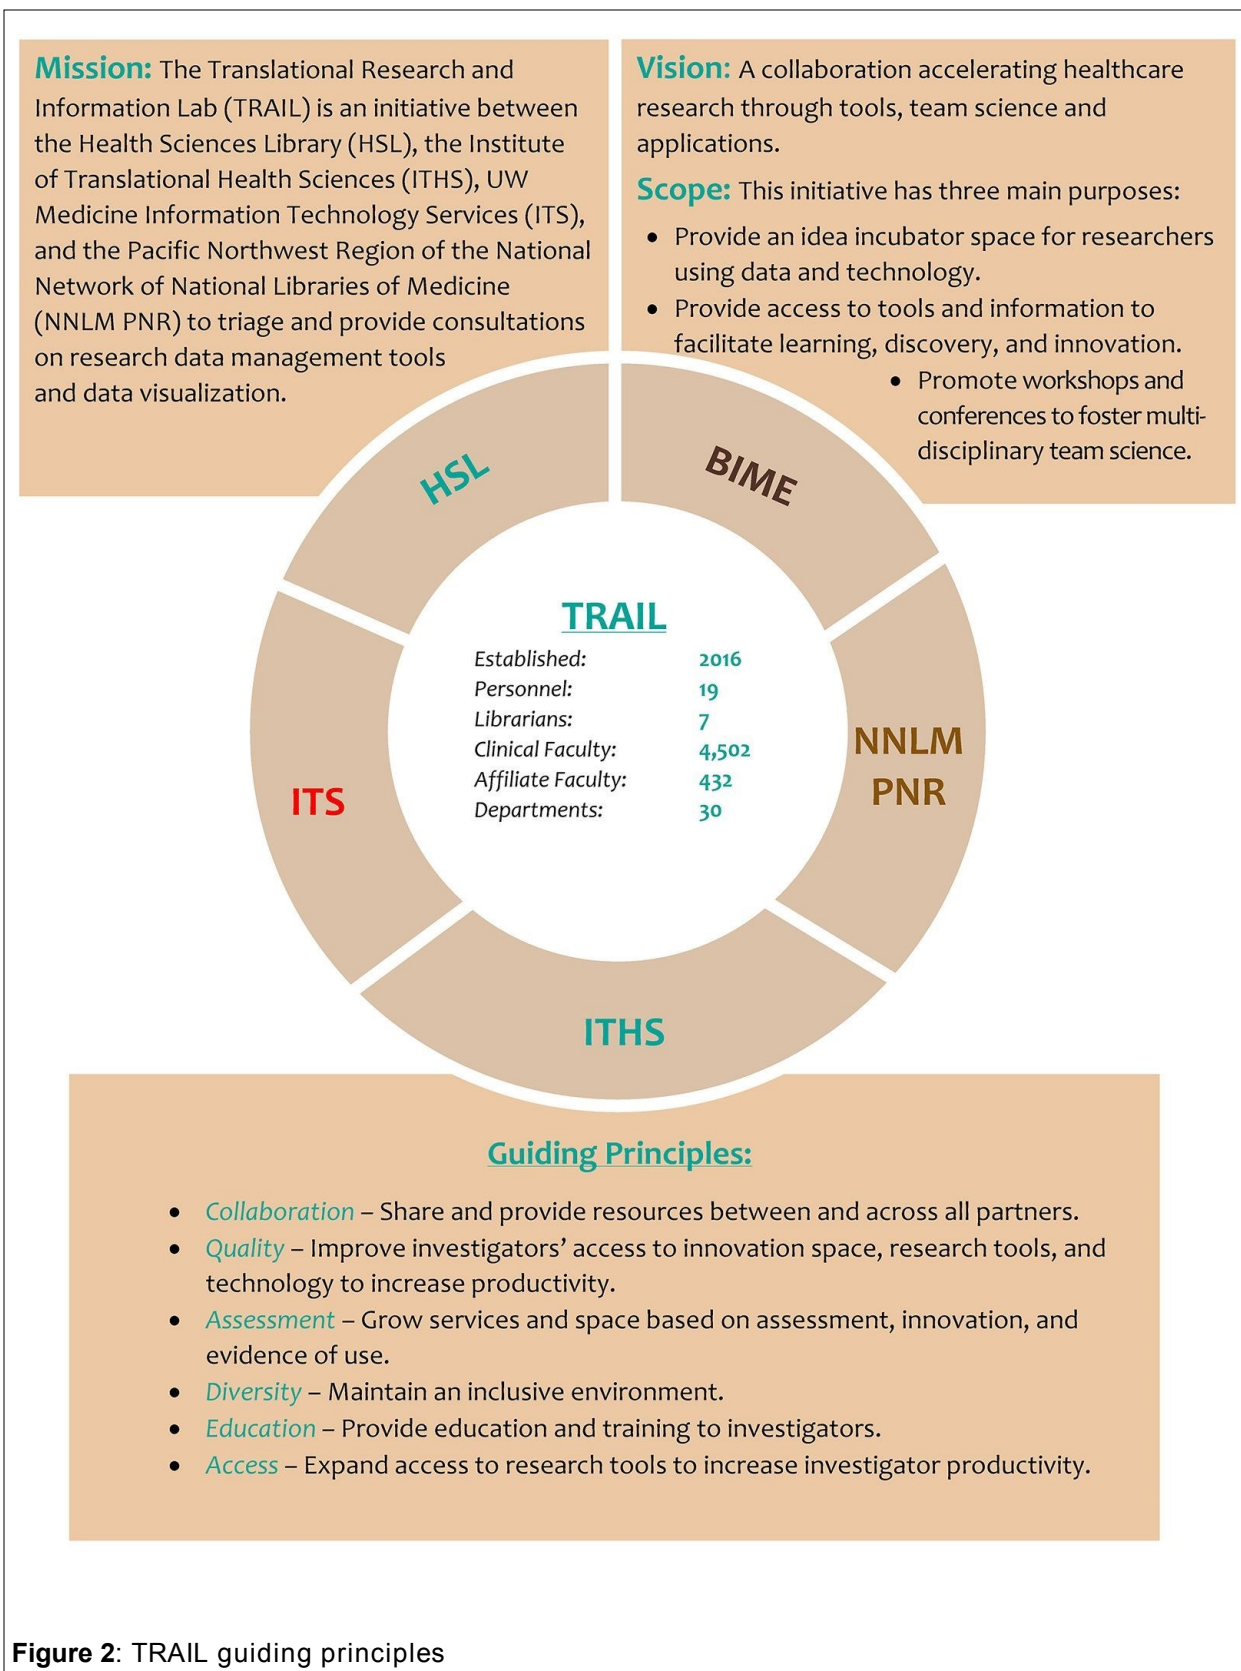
**Mission:** The Translational Research and Information Lab (TRAIL) is an initiative between the Health Sciences Library (HSL), the Institute of Translational Health Sciences (ITHS), UW Medicine Information Technology Services (ITS), and the Pacific Northwest Region of the National Network of National Libraries of Medicine (NNLM PNR) to triage and provide consultations on research data management tools and data visualization.

**Vision:** A collaboration accelerating healthcare research through tools, team science and applications.

**Scope:** This initiative has three main purposes:

- Provide an idea incubator space for researchers using data and technology.
- Provide access to tools and information to facilitate learning, discovery, and innovation.
- Promote workshops and conferences to foster multi-disciplinary team science.

HSL

BIME

NNLM PNR

ITHS

ITS

TRAIL

| | |
|---|---|
| Established: | 2016 |
| Personnel: | 19 |
| Librarians: | 7 |
| Clinical Faculty: | 4,502 |
| Affiliate Faculty: | 432 |
| Departments: | 30 |

Guiding Principles:

- Collaboration – Share and provide resources between and across all partners.
- Quality – Improve investigators' access to innovation space, research tools, and technology to increase productivity.
- Assessment – Grow services and space based on assessment, innovation, and evidence of use.
- Diversity – Maintain an inclusive environment.
- Education – Provide education and training to investigators.
- Access – Expand access to research tools to increase investigator productivity.

**Figure 2**: TRAIL guiding principles